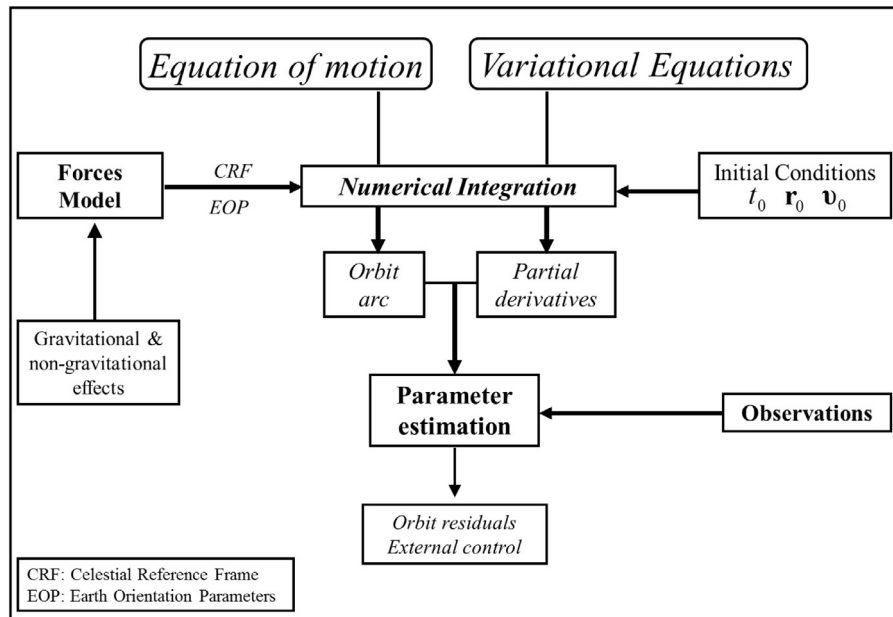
Equation of motion

Variational Equations

Forces Model

CRF

EOP

Numerical Integration

Initial Conditions
$t_0$ $\mathbf{r}_0$ $\boldsymbol{\upsilon}_0$

Orbit arc

Partial derivatives

Gravitational & non-gravitational effects

Parameter estimation

Observations

Orbit residuals
External control

CRF: Celestial Reference Frame
EOP: Earth Orientation Parameters